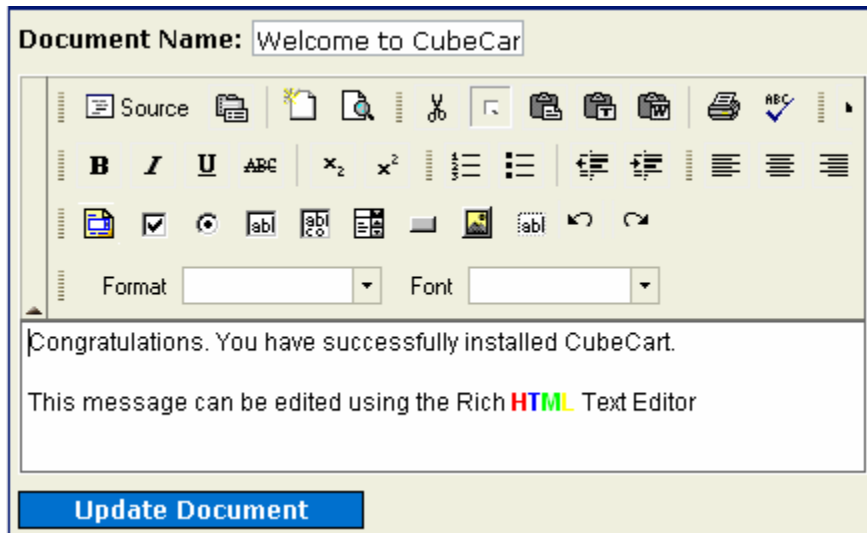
Document Name: Welcome to CubeCar

Source

B I U ABC $x_2$ $x^2$

abl abl abl

Format Font

Congratulations. You have successfully installed CubeCart.

This message can be edited using the Rich HTML Text Editor

Update Document